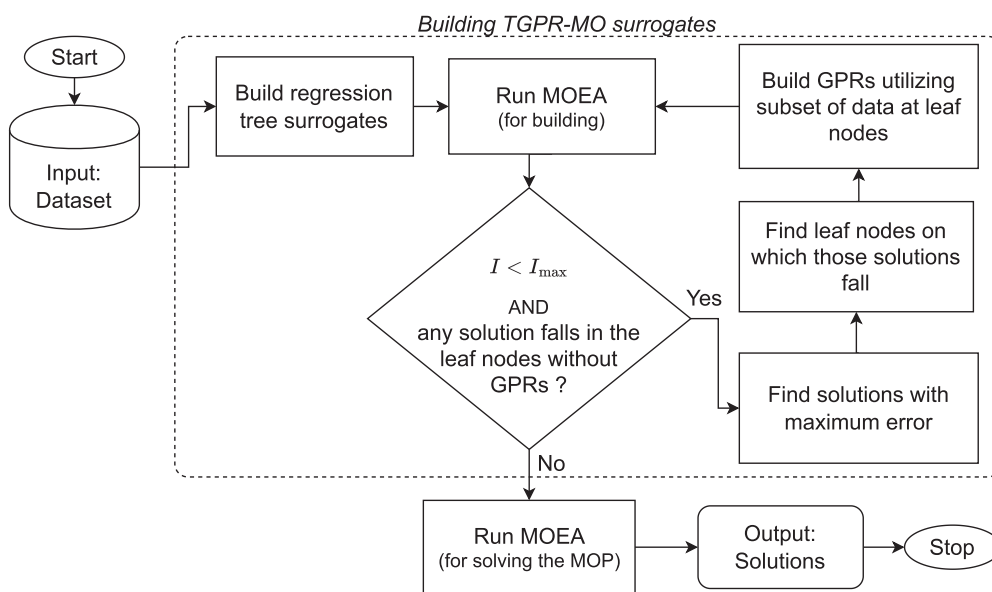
Building TGPR-MO surrogates

Start

Input: Dataset

Build regression tree surrogates

Run MOEA (for building)

Build GPRs utilizing subset of data at leaf nodes

Find leaf nodes on which those solutions fall

$I < I_{\max}$
AND
any solution falls in the leaf nodes without GPRs ?

Yes

Find solutions with maximum error

No

Run MOEA (for solving the MOP)

Output: Solutions

Stop